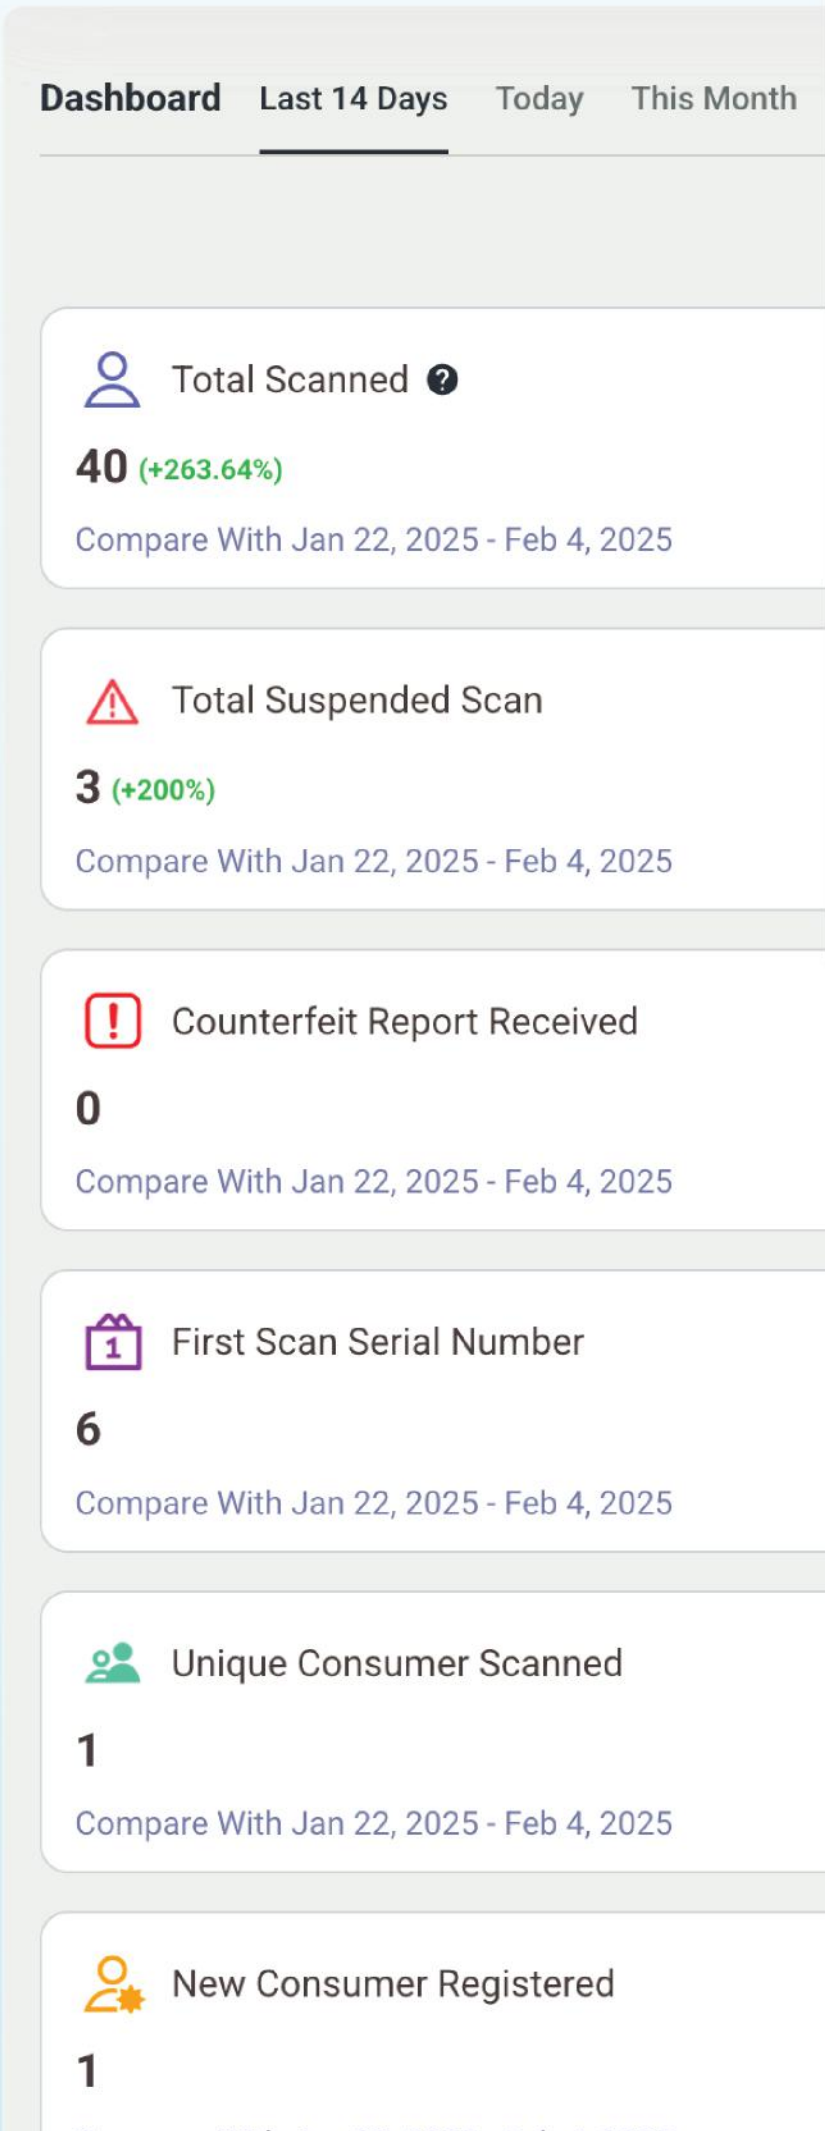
Dashboard Last 14 Days Today This Month

Total Scanned

40 (+263.64%)

Compare With Jan 22, 2025 - Feb 4, 2025

Total Suspended Scan

3 (+200%)

Compare With Jan 22, 2025 - Feb 4, 2025

Counterfeit Report Received

0

Compare With Jan 22, 2025 - Feb 4, 2025

1

First Scan Serial Number

6

Compare With Jan 22, 2025 - Feb 4, 2025

Unique Consumer Scanned

1

Compare With Jan 22, 2025 - Feb 4, 2025

New Consumer Registered

1

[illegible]